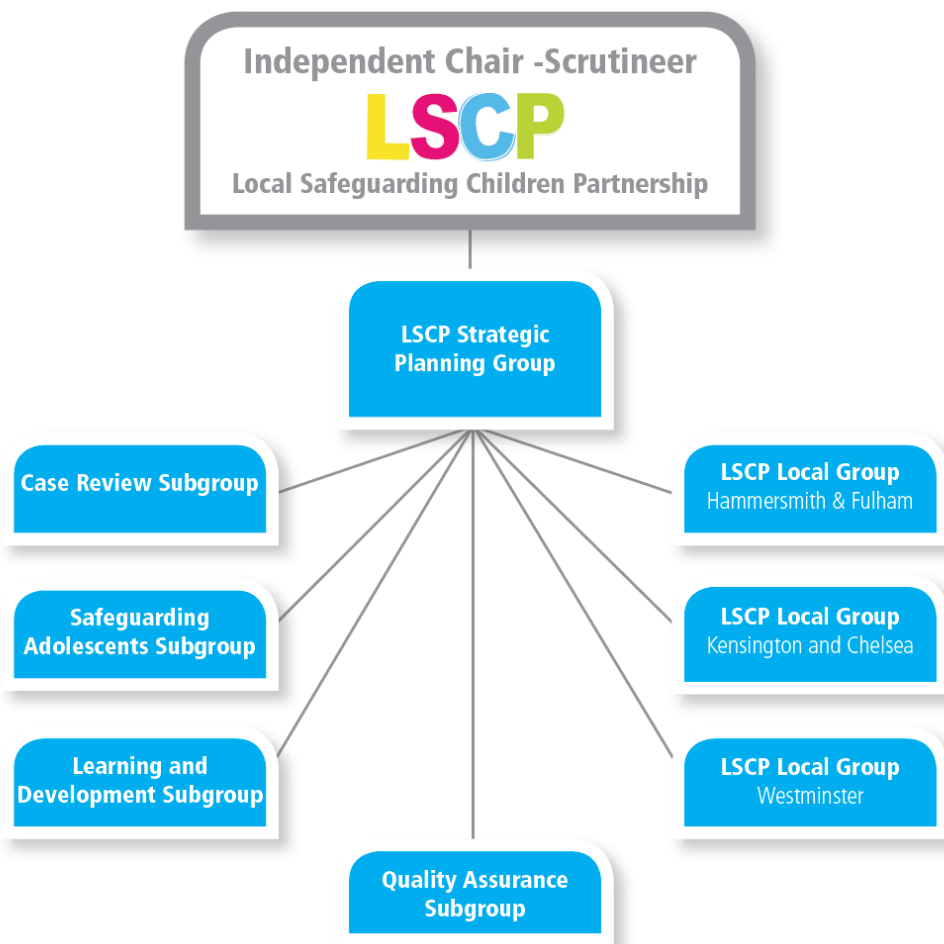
Independent Chair -Scrutineer

LSCP

Local Safeguarding Children Partnership

LSCP Strategic Planning Group

Case Review Subgroup

Safeguarding Adolescents Subgroup

Learning and Development Subgroup

LSCP Local Group
Hammersmith & Fulham

LSCP Local Group
Kensington and Chelsea

LSCP Local Group
Westminster

Quality Assurance Subgroup